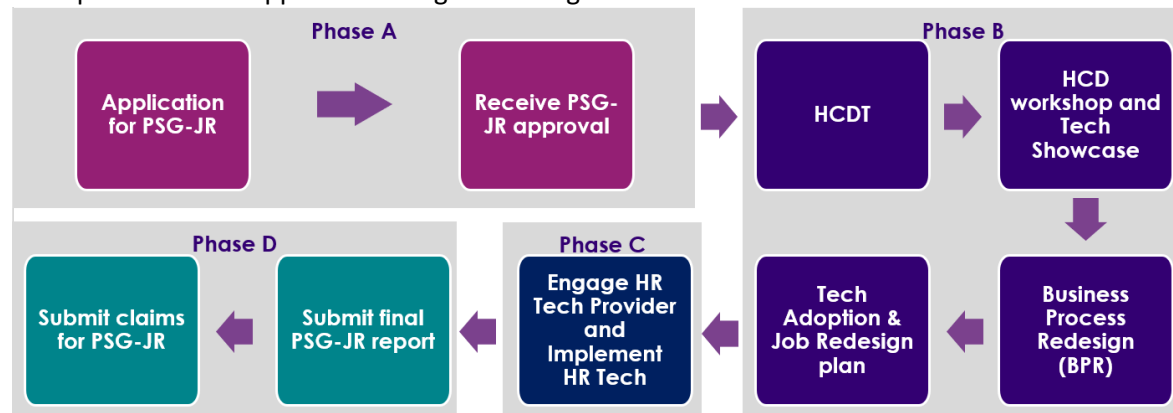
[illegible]

Phase A

Application for PSG-JR

Receive PSG-JR approval

Phase B

HCDT

HCD workshop and Tech Showcase

Business Process Redesign (BPR)

Tech Adoption & Job Redesign plan

Phase C

Engage HR Tech Provider and Implement HR Tech

Phase D

Submit final PSG-JR report

Submit claims for PSG-JR